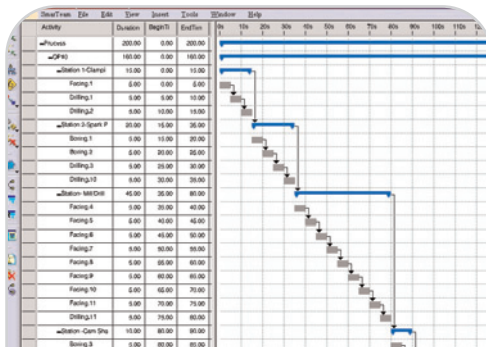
SmarTeam File Edit View Insert Tools Window Help

| Activity | Duration | BeginTi | EndTim |
|---|---|---|---|
| Process | 200.00 | 0.00 | 200.00 |
| OP10 | 160.00 | 0.00 | 160.00 |
| Station 1-Clampi | 15.00 | 0.00 | 15.00 |
| Facing.1 | 0.00 | 0.00 | 0.00 |
| Drilling.1 | 5.00 | 5.00 | 10.00 |
| Drilling.2 | 5.00 | 10.00 | 15.00 |
| Station 2-Spark F | 20.00 | 15.00 | 35.00 |
| Boring.1 | 5.00 | 15.00 | 20.00 |
| Boring.2 | 5.00 | 20.00 | 25.00 |
| Drilling.3 | 5.00 | 25.00 | 30.00 |
| Drilling.10 | 5.00 | 30.00 | 35.00 |
| Station- Mill/Drill | 45.00 | 35.00 | 80.00 |
| Facing.4 | 5.00 | 35.00 | 40.00 |
| Facing.5 | 5.00 | 40.00 | 45.00 |
| Facing.6 | 5.00 | 45.00 | 50.00 |
| Facing.7 | 5.00 | 50.00 | 55.00 |
| Facing.8 | 5.00 | 55.00 | 60.00 |
| Facing.9 | 5.00 | 60.00 | 65.00 |
| Facing.10 | 5.00 | 65.00 | 70.00 |
| Facing.11 | 5.00 | 70.00 | 75.00 |
| Drilling.11 | 5.00 | 75.00 | 80.00 |
| Station -Cam Sha | 10.00 | 80.00 | 90.00 |
| Boring.3 | 5.00 | 80.00 | 85.00 |

0s 10s 20s 30s 40s 50s 60s 70s 80s 90s 100s 110s